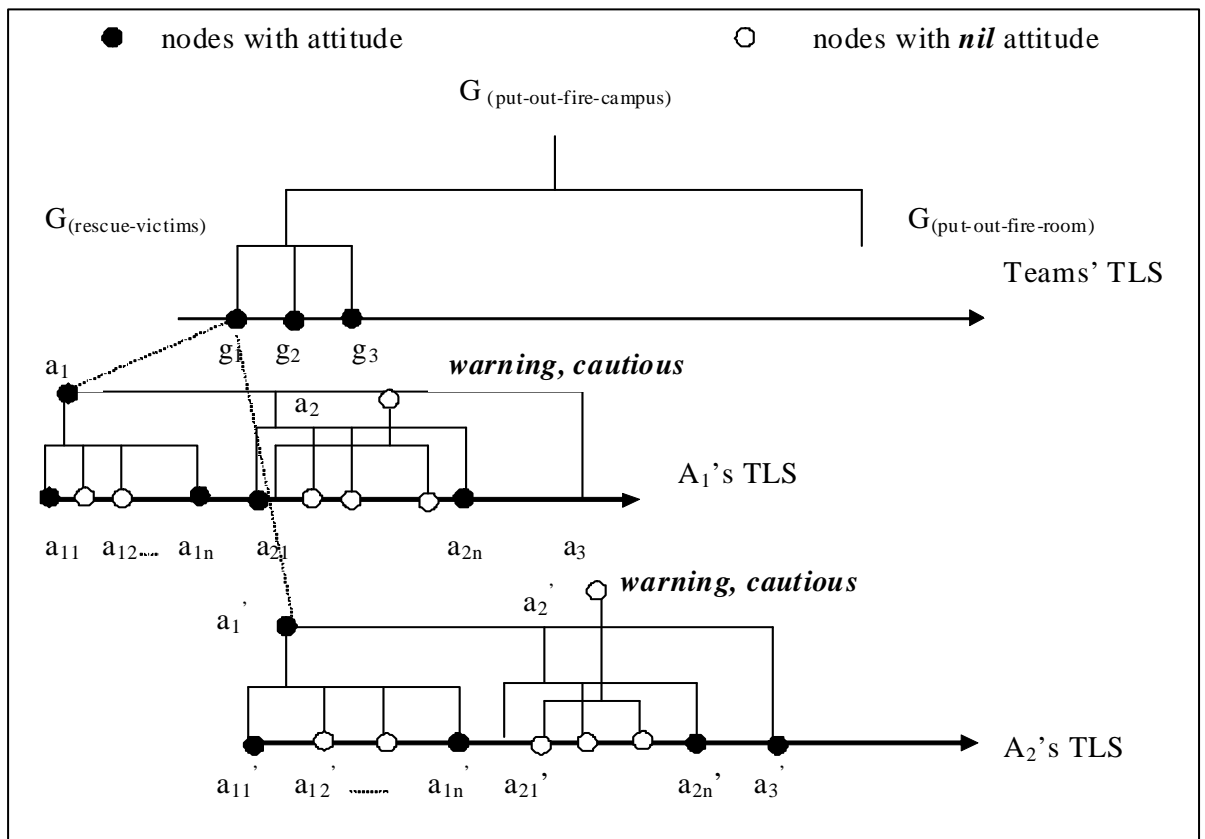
nodes with attitude

nodes with *nil* attitude

$G_{(put-out-fire-campus)}$

$G_{(rescue-victims)}$

$G_{(put-out-fire-room)}$

Teams' TLS

$g_1$ $g_2$ $g_3$

$a_1$

*warning, cautious*

$a_2$

$A_1$'s TLS

$a_{11}$ $a_{12}$.... $a_{1n}$ $a_{21}$ $a_{2n}$ $a_3$

$a_2'$

*warning, cautious*

$a_1'$

$A_2$'s TLS

$a_{11}'$ $a_{12}'$ ........ $a_{1n}'$ $a_{21}'$ $a_{2n}'$ $a_3'$